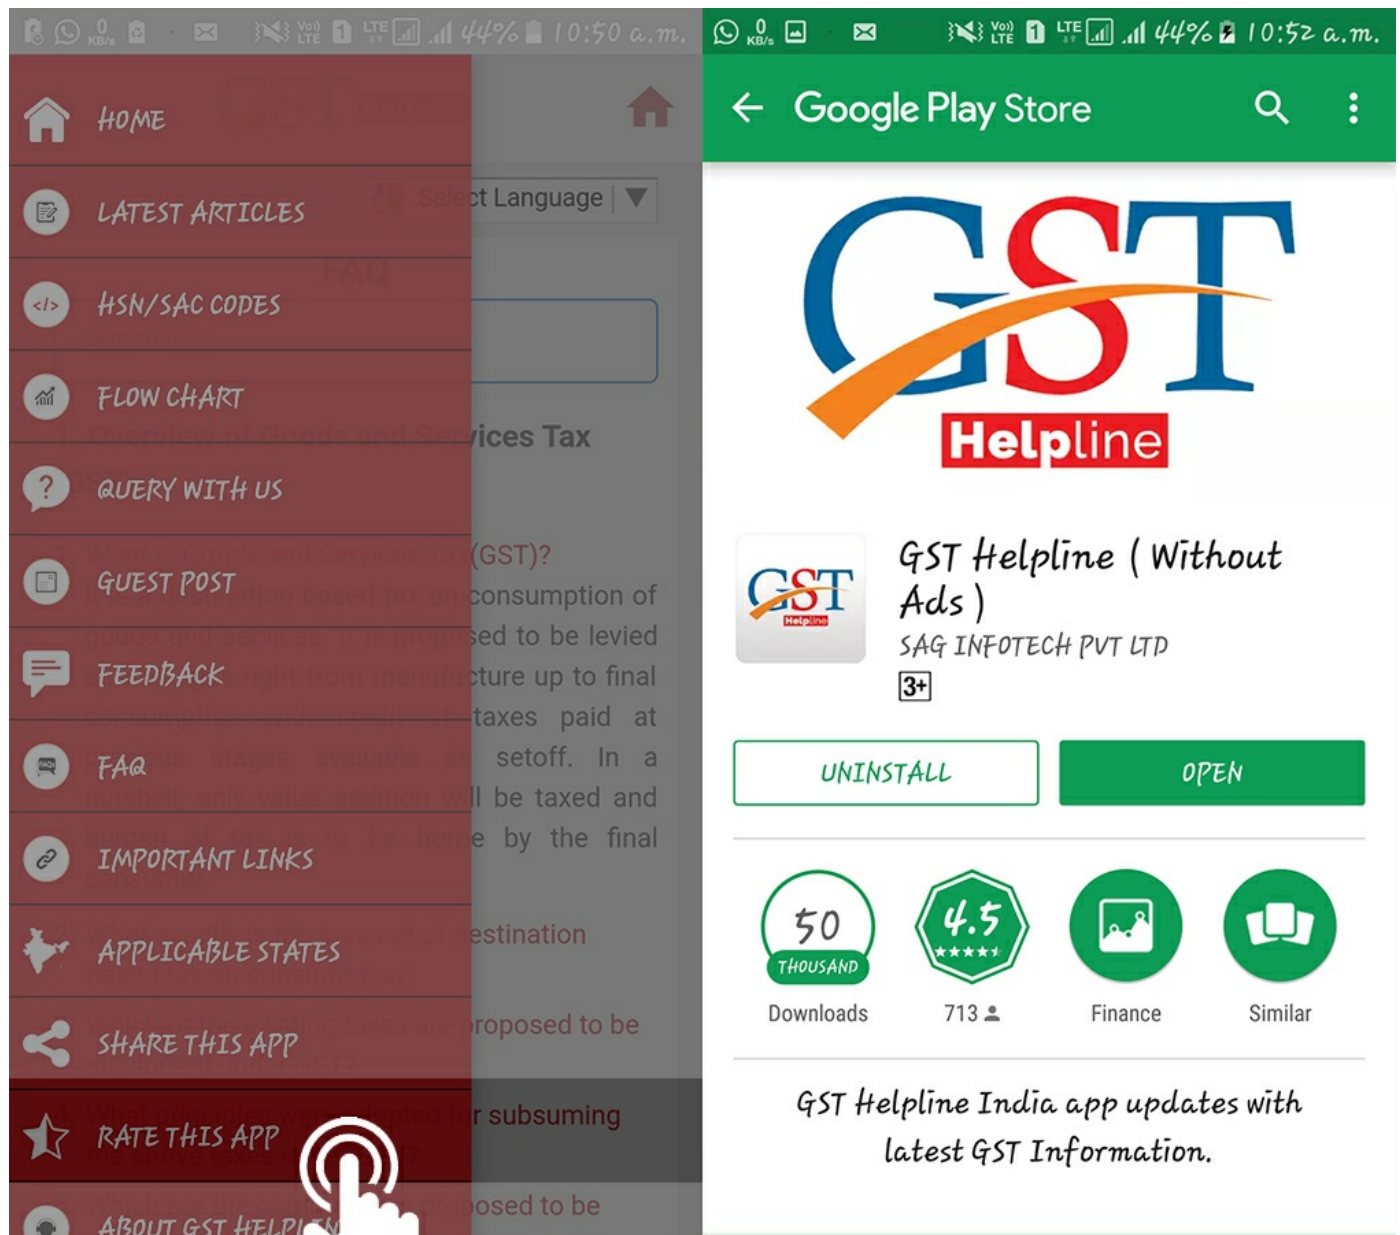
0 KB/s Vo) LTE LTE 44% 10:50 a.m.

HOME

LATEST ARTICLES

HSN/SAC CODES

FLOW CHART

QUERY WITH US

GUEST POST

FEEDBACK

FAQ

IMPORTANT LINKS

APPLICABLE STATES

SHARE THIS APP

RATE THIS APP

ABOUT GST HELPL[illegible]

Select Language

FAQ

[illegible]vices Tax

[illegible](GST)?

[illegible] consumption of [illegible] sed to be levied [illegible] ture up to final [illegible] taxes paid at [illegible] setoff. In a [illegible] l be taxed and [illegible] e by the final

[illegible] estination

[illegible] roposed to be

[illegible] r subsuming

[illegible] osed to be

0 KB/s Vo) LTE LTE 44% 10:52 a.m.

Google Play Store

GST Helpline

GST Helpline ( Without Ads )

SAG INFOTECH PVT LTD

3+

UNINSTALL

OPEN

50 THOUSAND

Downloads

4.5 ★★★★★

713

Finance

Similar

GST Helpline India app updates with latest GST Information.